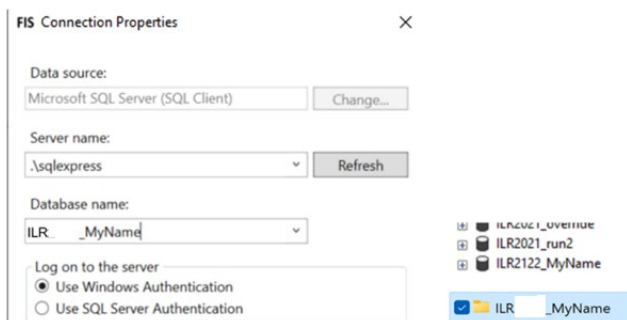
FIS Connection Properties ×

Data source:
Microsoft SQL Server (SQL Client) Change...

Server name:
.\sqlexpress Refresh

Database name:
ILR _MyName

Log on to the server
Use Windows Authentication
Use SQL Server Authentication

ILR2021_override
ILR2021_run2
ILR2122_MyName

ILR _MyName